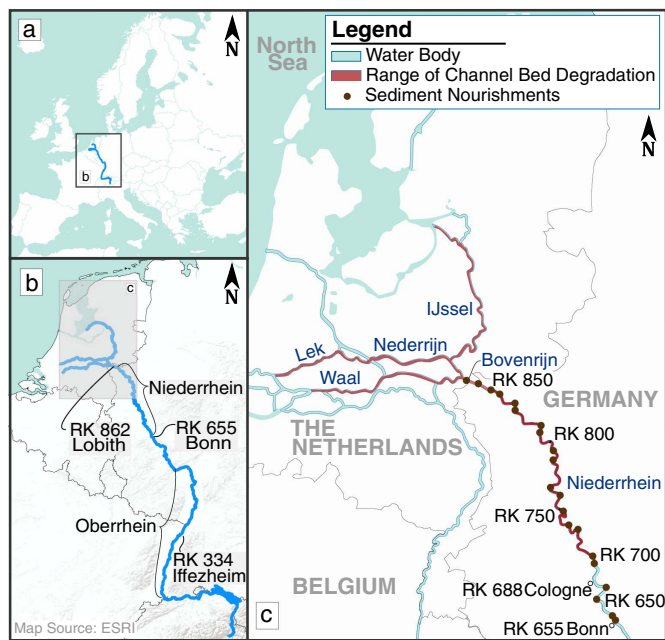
a
N
b

b
N
c
Niederrhein
RK 862
Lobith
RK 655
Bonn
Oberrhein
RK 334
Iffezheim
Map Source: ESRI

c
North Sea
Legend
Water Body
Range of Channel Bed Degradation
Sediment Nourishments
N
IJssel
Lek
Nederrijn
Bovenrijn
Waal
RK 850
GERMANY
THE NETHERLANDS
RK 800
Niederrhein
RK 750
RK 700
BELGIUM
RK 688
Cologne
RK 650
RK 655
Bonn